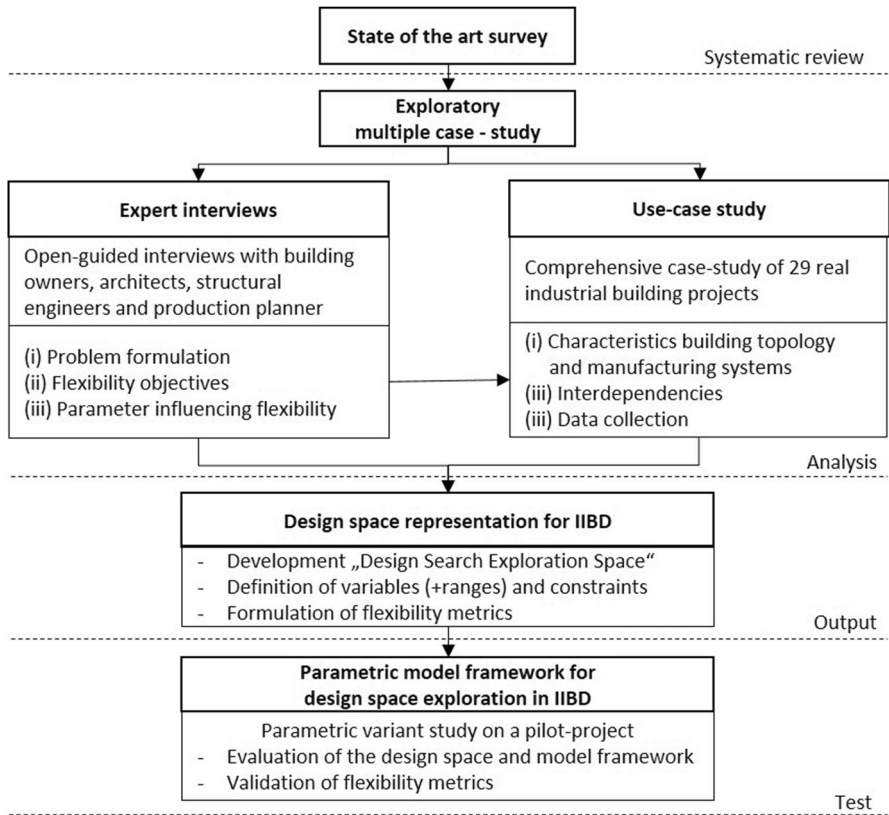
State of the art survey

Systematic review

Exploratory multiple case - study

Expert interviews

Open-guided interviews with building owners, architects, structural engineers and production planner

(i) Problem formulation
(ii) Flexibility objectives
(iii) Parameter influencing flexibility

Use-case study

Comprehensive case-study of 29 real industrial building projects

(i) Characteristics building topology and manufacturing systems
(iii) Interdependencies
(iii) Data collection

Analysis

Design space representation for IIBD

- Development „Design Search Exploration Space“
- Definition of variables (+ranges) and constraints
- Formulation of flexibility metrics

Output

Parametric model framework for design space exploration in IIBD

Parametric variant study on a pilot-project
- Evaluation of the design space and model framework
- Validation of flexibility metrics

Test